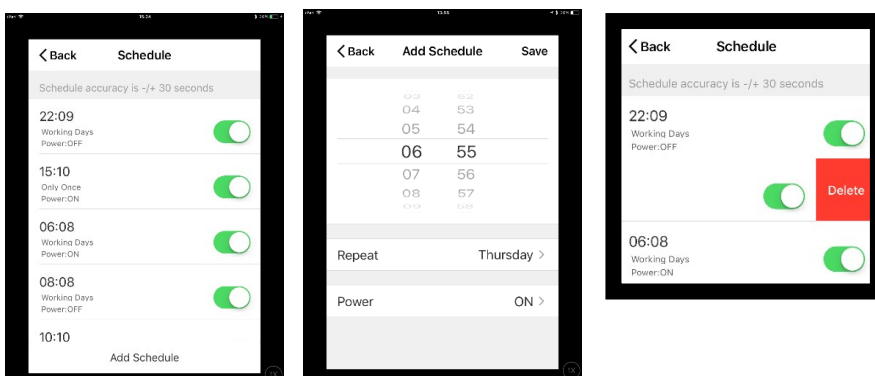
< Back Schedule

Schedule accuracy is -/+ 30 seconds

22:09
Working Days
Power:OFF

15:10
Only Once
Power:ON

06:08
Working Days
Power:ON

08:08
Working Days
Power:ON

10:10

Add Schedule

< Back Add Schedule Save

04 53
05 54
06 55
07 56
08 57

Repeat Thursday >

Power ON >

< Back Schedule

Schedule accuracy is -/+ 30 seconds

22:09
Working Days
Power:OFF

Delete

06:08
Working Days
Power:ON